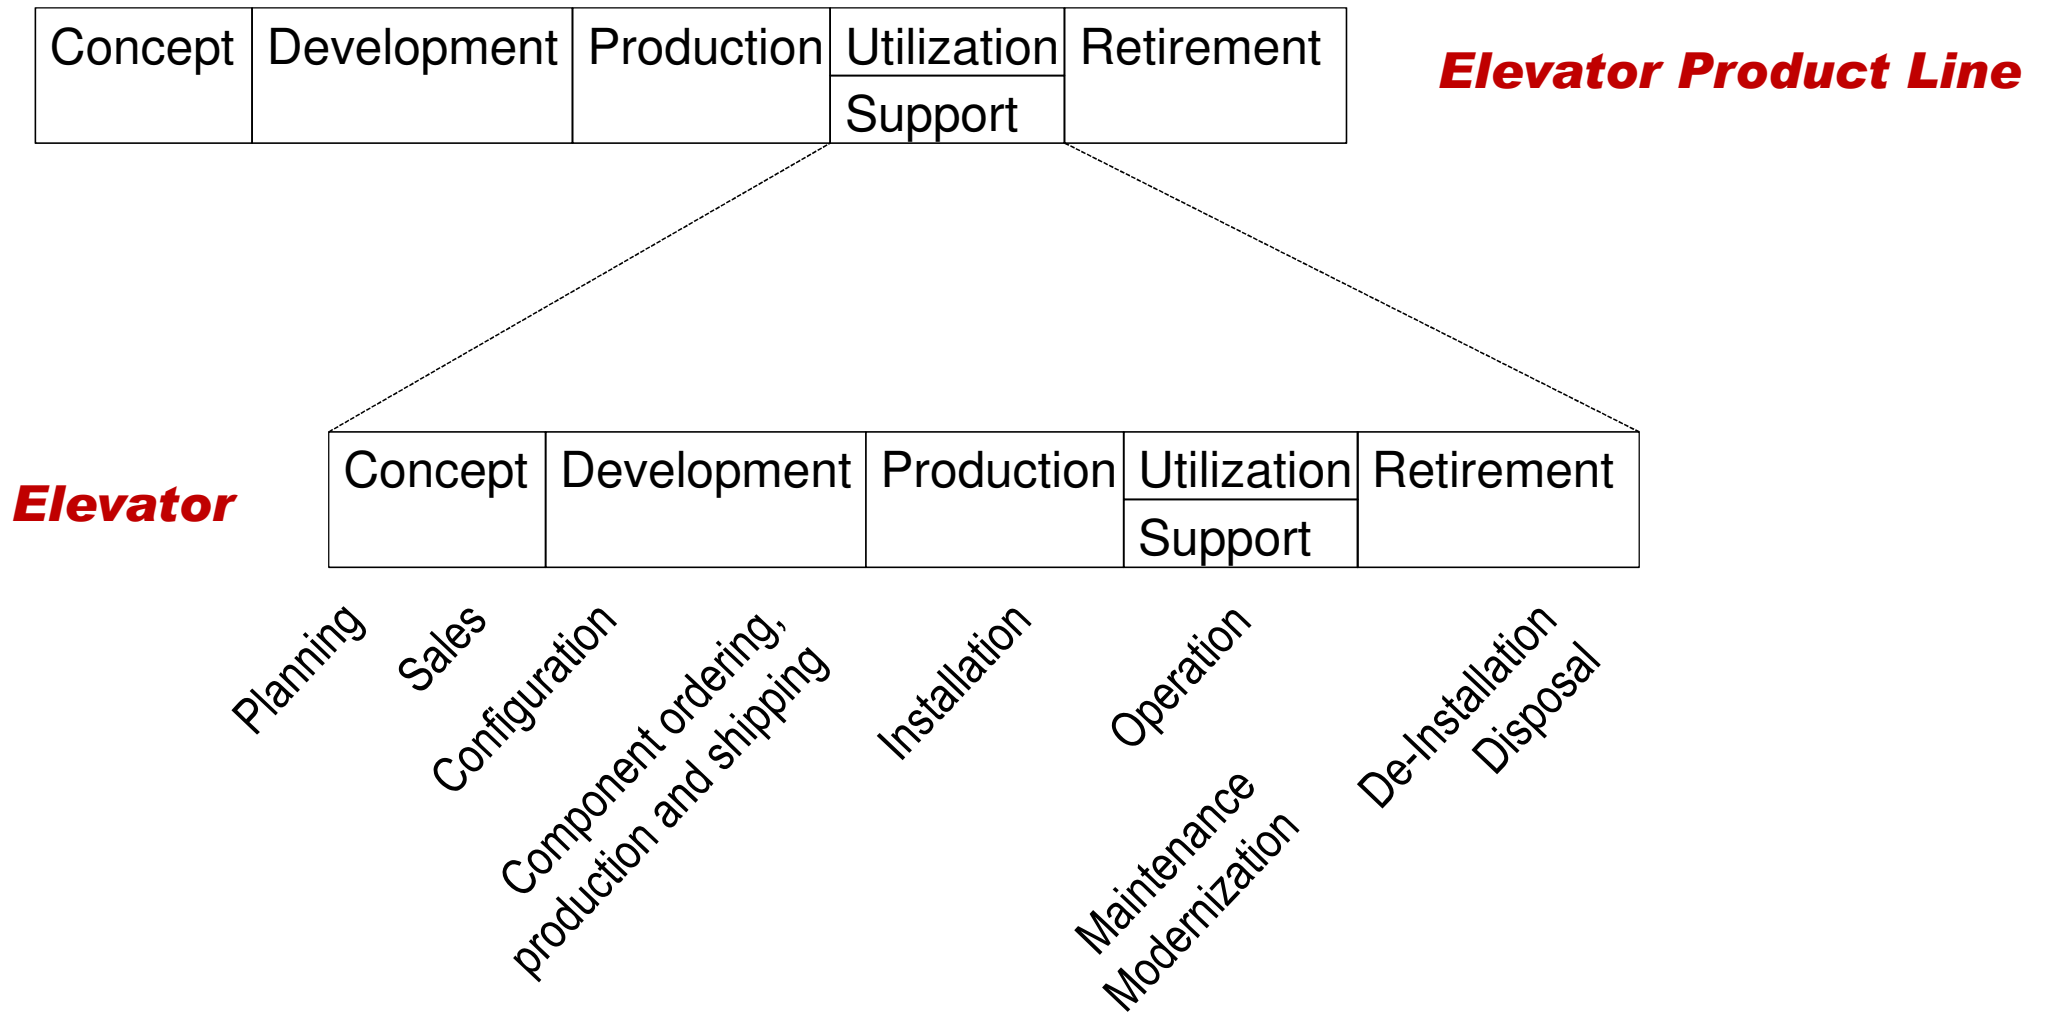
| Concept | Development | Production | Utilization / Support | Retirement |
|---|---|---|---|---|

Elevator Product Line

Elevator

| Concept | Development | Production | Utilization / Support | Retirement |
|---|---|---|---|---|

Planning

Sales

Configuration

Component ordering, production and shipping

Installation

Operation

Maintenance

Modernization

De-Installation

Disposal